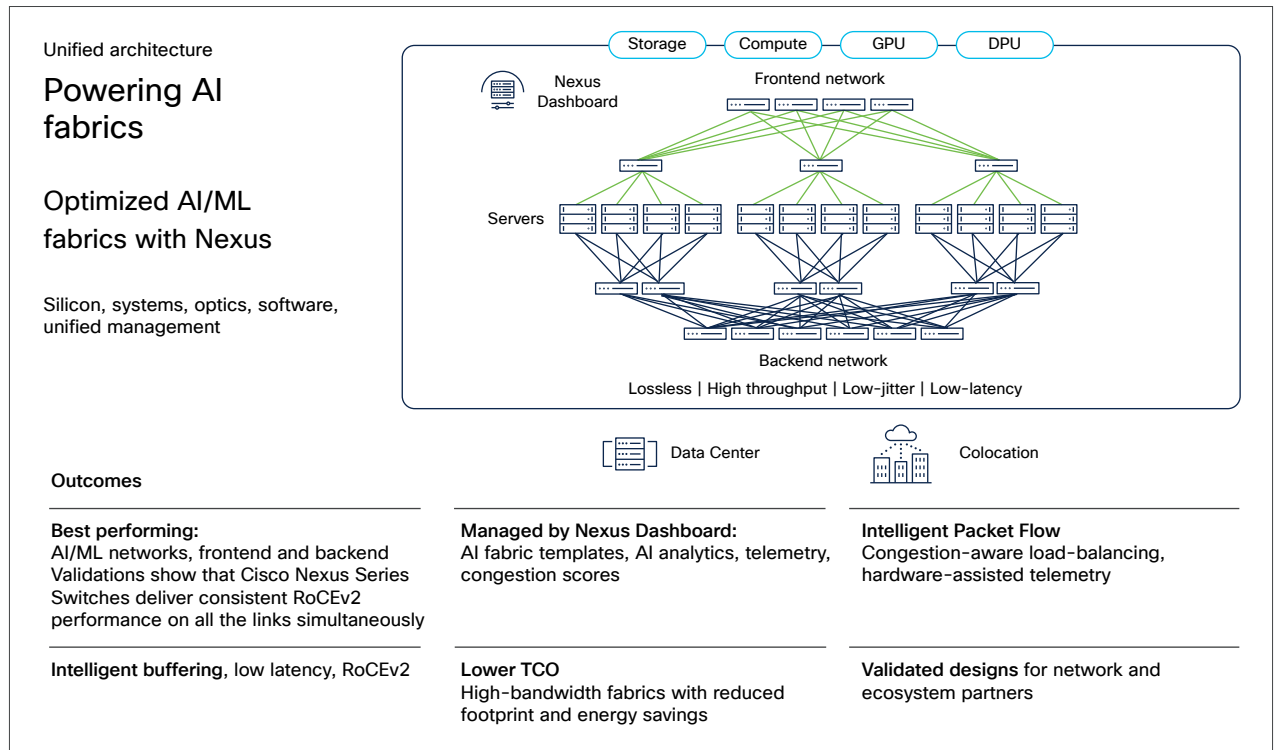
Unified architecture

Powering AI fabrics

Optimized AI/ML fabrics with Nexus

Silicon, systems, optics, software, unified management

Storage Compute GPU DPU

Nexus Dashboard

Frontend network

Servers

Backend network

Lossless | High throughput | Low-jitter | Low-latency

Data Center

Colocation

Outcomes

**Best performing:**
AI/ML networks, frontend and backend
Validations show that Cisco Nexus Series Switches deliver consistent RoCEv2 performance on all the links simultaneously

**Managed by Nexus Dashboard:**
AI fabric templates, AI analytics, telemetry, congestion scores

**Intelligent Packet Flow**
Congestion-aware load-balancing, hardware-assisted telemetry

**Intelligent buffering**, low latency, RoCEv2

**Lower TCO**
High-bandwidth fabrics with reduced footprint and energy savings

**Validated designs** for network and ecosystem partners